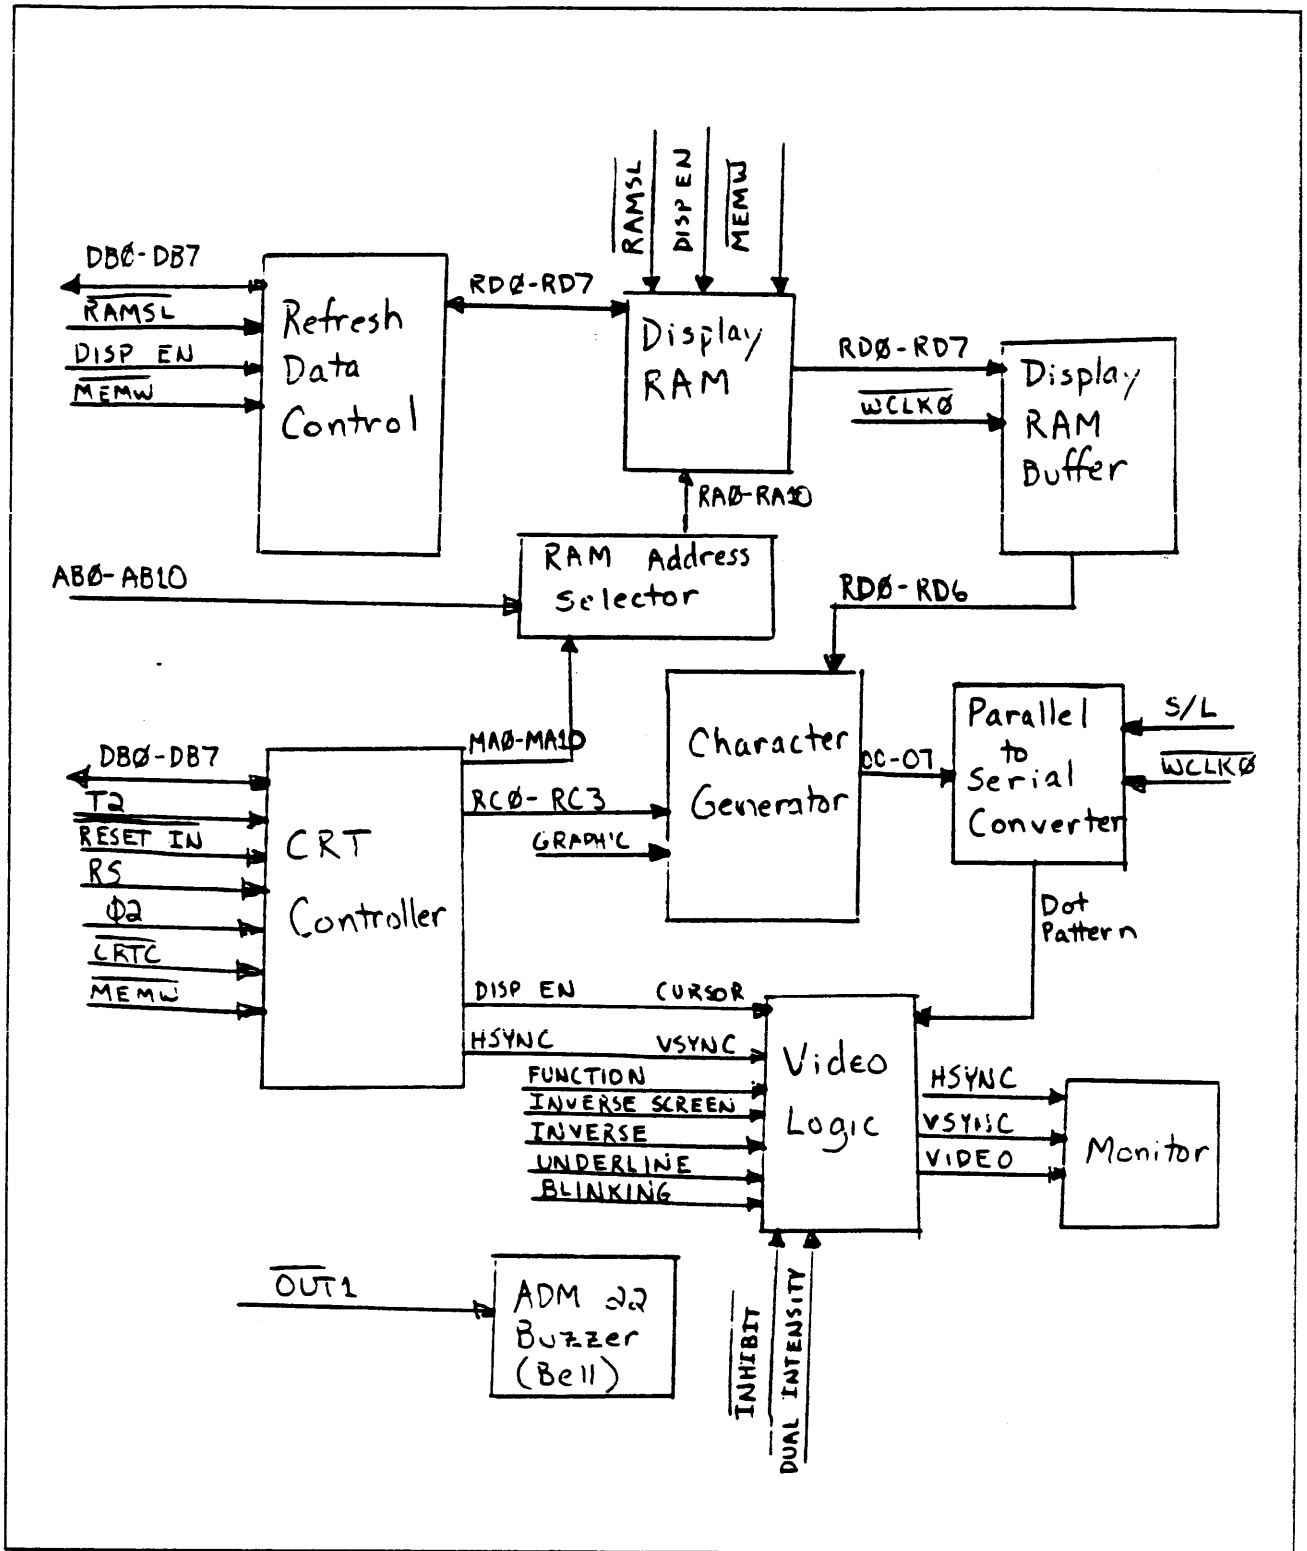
$\overline{RAMSL}$
DISP EN
$\overline{MEMW}$

DBØ-DB7
$\overline{RAMSL}$
DISP EN
$\overline{MEMW}$

Refresh Data Control

RDØ-RD7

Display RAM

RDØ-RD7
$\overline{WCLKØ}$

Display RAM Buffer

RAØ-RA10

RAM Address Selector

ABØ-AB10

RDØ-RD6

DBØ-DB7
T2
RESET IN
RS
Φ2
$\overline{CRTC}$
$\overline{MEMW}$

CRT Controller

MAØ-MA10
RCØ-RC3
GRAPHIC

Character Generator

OC-O7

Parallel to Serial Converter

S/L
$\overline{WCLKØ}$

Dot Pattern

DISP EN
CURSOR
HSYNC
VSYNC
FUNCTION
INVERSE SCREEN
INVERSE
UNDERLINE
BLINKING

Video Logic

HSYNC
VSYNC
VIDEO

Monitor

$\overline{OUT1}$

ADM 22 Buzzer (Bell)

$\overline{INHIBIT}$
DUAL INTENSITY